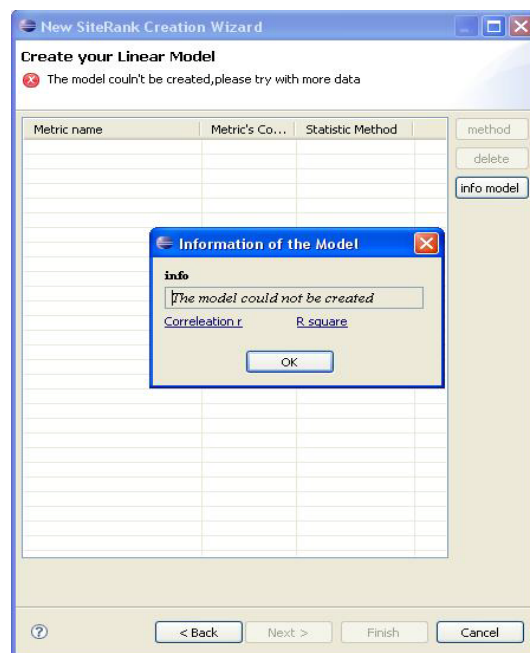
New SiteRank Creation Wizard

Create your Linear Model

The model couln't be created,please try with more data

| Metric name | Metric's Co... | Statistic Method |
|---|---|---|

method

delete

info model

Information of the Model

info

The model could not be created

Correleation r

R square

OK

?

< Back

Next >

Finish

Cancel